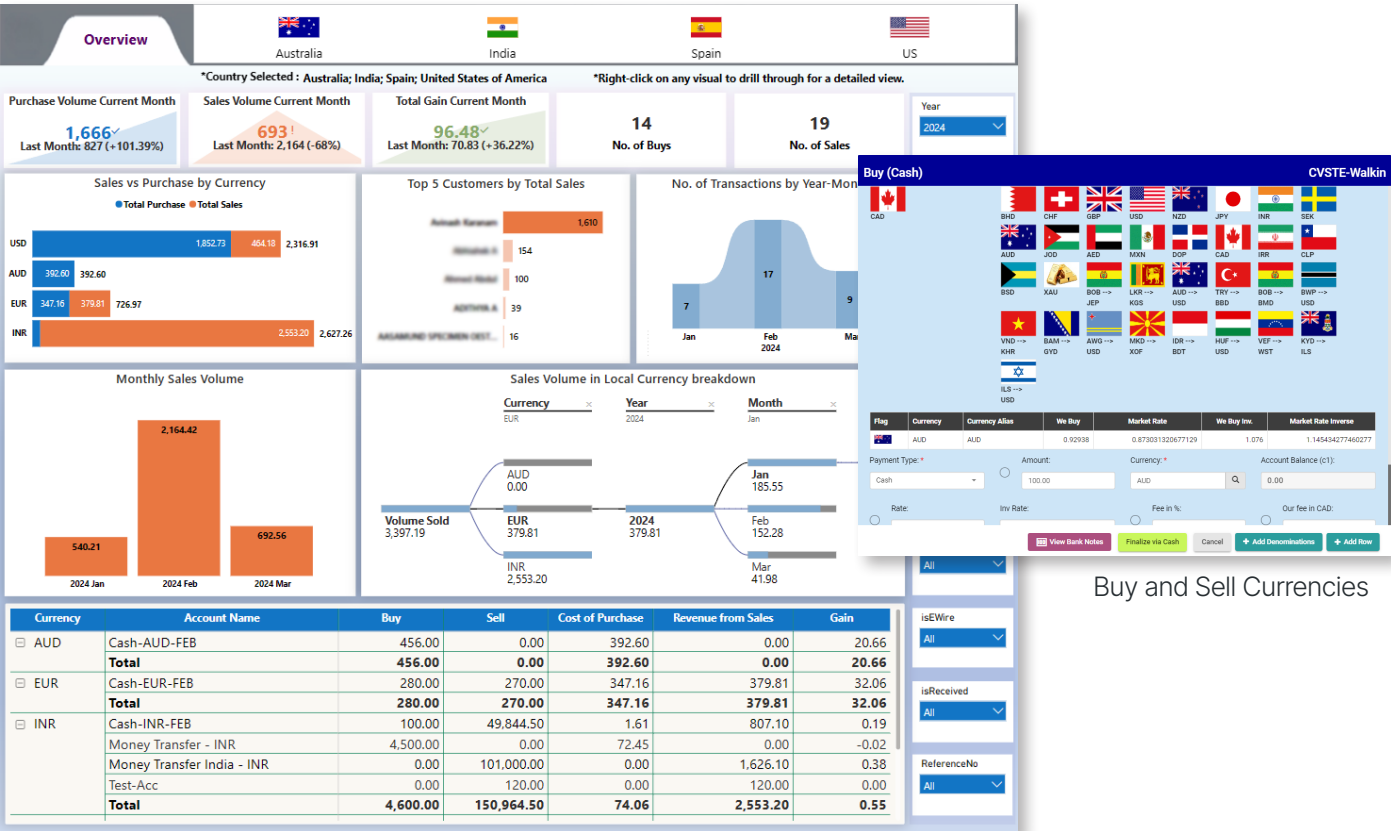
Overview | Australia | India | Spain | US

*Country Selected : Australia; India; Spain; United States of America *Right-click on any visual to drill through for a detailed view.

Purchase Volume Current Month
1,666
Last Month: 827 (+101.39%)

Sales Volume Current Month
693
Last Month: 2,164 (-68%)

Total Gain Current Month
96.48
Last Month: 70.83 (+36.22%)

14
No. of Buys

19
No. of Sales

Year
2024

Sales vs Purchase by Currency
Total Purchase Total Sales
USD 1,852.73 464.18 2,316.91
AUD 392.60 392.60
EUR 347.16 379.81 726.97
INR 2,553.20 2,627.26

Top 5 Customers by Total Sales
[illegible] 1,610
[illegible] 154
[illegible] 100
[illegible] 39
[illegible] 16

No. of Transactions by Year-Mon
7 17 9
Jan Feb Ma
2024

Monthly Sales Volume
540.21 2,164.42 692.56
2024 Jan 2024 Feb 2024 Mar

Sales Volume in Local Currency breakdown
Currency EUR
Year 2024
Month Jan
Volume Sold 3,397.19
AUD 0.00
EUR 379.81
INR 2,553.20
2024 379.81
Jan 185.55
Feb 152.28
Mar 41.98

| Currency | Account Name | Buy | Sell | Cost of Purchase | Revenue from Sales | Gain |
|---|---|---|---|---|---|---|
| AUD | Cash-AUD-FEB | 456.00 | 0.00 | 392.60 | 0.00 | 20.66 |
| | Total | 456.00 | 0.00 | 392.60 | 0.00 | 20.66 |
| EUR | Cash-EUR-FEB | 280.00 | 270.00 | 347.16 | 379.81 | 32.06 |
| | Total | 280.00 | 270.00 | 347.16 | 379.81 | 32.06 |
| INR | Cash-INR-FEB | 100.00 | 49,844.50 | 1.61 | 807.10 | 0.19 |
| | Money Transfer - INR | 4,500.00 | 0.00 | 72.45 | 0.00 | -0.02 |
| | Money Transfer India - INR | 0.00 | 101,000.00 | 0.00 | 1,626.10 | 0.38 |
| | Test-Acc | 0.00 | 120.00 | 0.00 | 120.00 | 0.00 |
| | Total | 4,600.00 | 150,964.50 | 74.06 | 2,553.20 | 0.55 |

All
isEWire
All
isReceived
All
ReferenceNo
All

Buy (Cash) CVSTE-Walkin
CAD BHD CHF GBP USD NZD JPY INR SEK
AUD JOD AED MXN DOP CAD IRR CLP
BSD XAU BOB --> JEP LKR --> KGS AUD --> USD TRY --> BBD BOB --> BMD BWP --> USD
VND --> KHR BAM --> GYD AWG --> USD MKD --> XOF IDR --> BDT HUF --> USD VEF --> WST KYD --> ILS
ILS --> USD

| Flag | Currency | Currency Alias | We Buy | Market Rate | We Buy Inv. | Market Rate Inverse |
|---|---|---|---|---|---|---|
| | AUD | AUD | 0.92938 | 0.873031320677129 | 1.076 | 1.145434277460277 |

Payment Type: * Cash
Amount: 100.00
Currency: * AUD
Account Balance (c1): 0.00
Rate:
Inv Rate:
Fee in %:
Our fee in CAD:

View Bank Notes | Finalize via Cash | Cancel | + Add Denominations | + Add Row

Buy and Sell Currencies